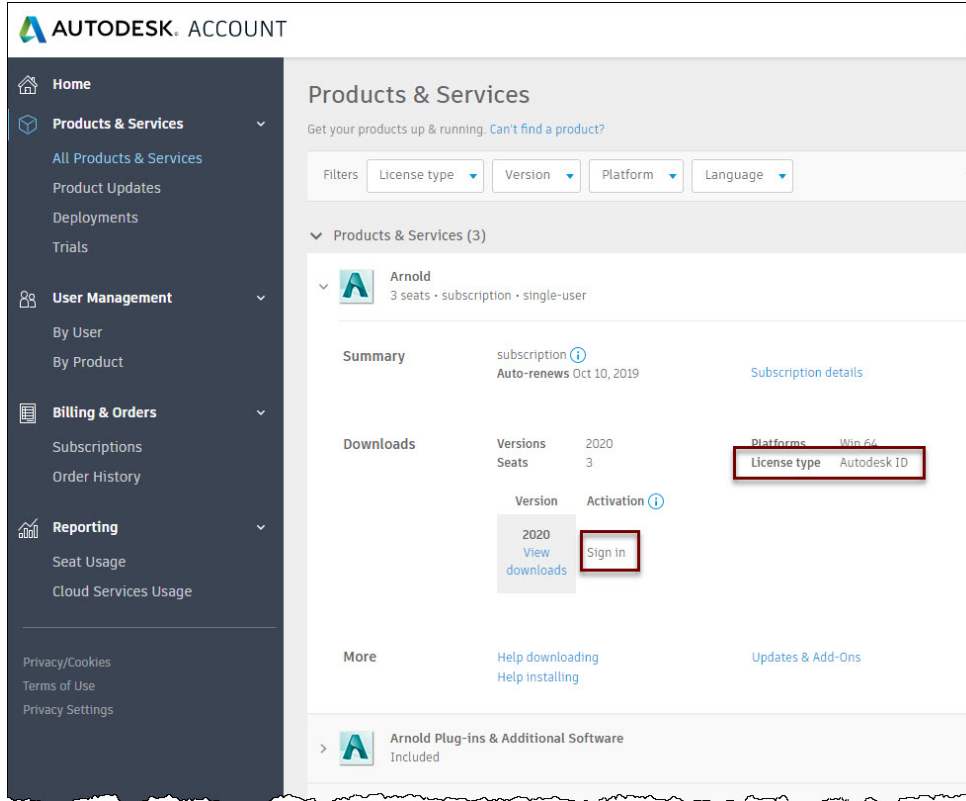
AUTODESK. ACCOUNT

Home
Products & Services
All Products & Services
Product Updates
Deployments
Trials
User Management
By User
By Product
Billing & Orders
Subscriptions
Order History
Reporting
Seat Usage
Cloud Services Usage

Privacy/Cookies
Terms of Use
Privacy Settings

Products & Services
Get your products up & running. Can't find a product?

Filters License type Version Platform Language

Products & Services (3)

Arnold
3 seats • subscription • single-user

Summary
subscription
Auto-renews Oct 10, 2019
Subscription details

Downloads
Versions 2020
Seats 3
Platforms Win 64
License type Autodesk ID

| Version | Activation |
|---|---|
| 2020 View downloads | Sign in |

More
Help downloading
Help installing
Updates & Add-Ons

Arnold Plug-ins & Additional Software
Included